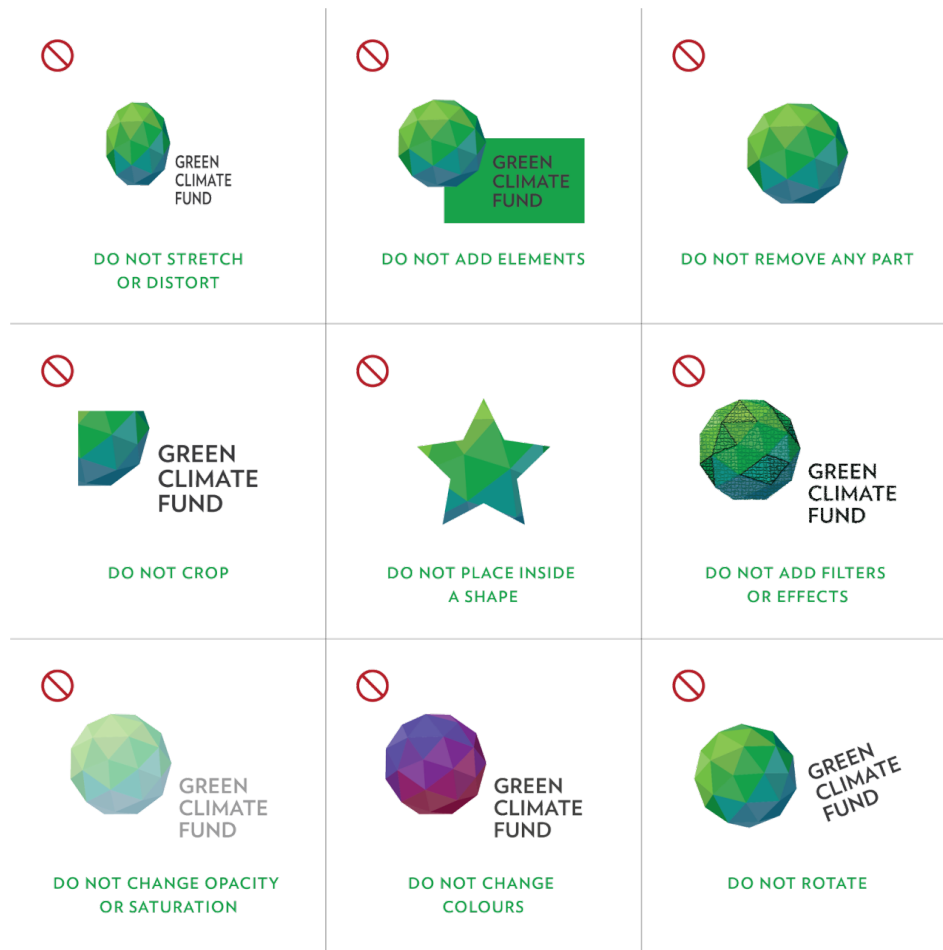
GREEN CLIMATE FUND

DO NOT STRETCH OR DISTORT

GREEN CLIMATE FUND

DO NOT ADD ELEMENTS

DO NOT REMOVE ANY PART

GREEN CLIMATE FUND

DO NOT CROP

DO NOT PLACE INSIDE A SHAPE

GREEN CLIMATE FUND

DO NOT ADD FILTERS OR EFFECTS

GREEN CLIMATE FUND

DO NOT CHANGE OPACITY OR SATURATION

GREEN CLIMATE FUND

DO NOT CHANGE COLOURS

GREEN CLIMATE FUND

DO NOT ROTATE